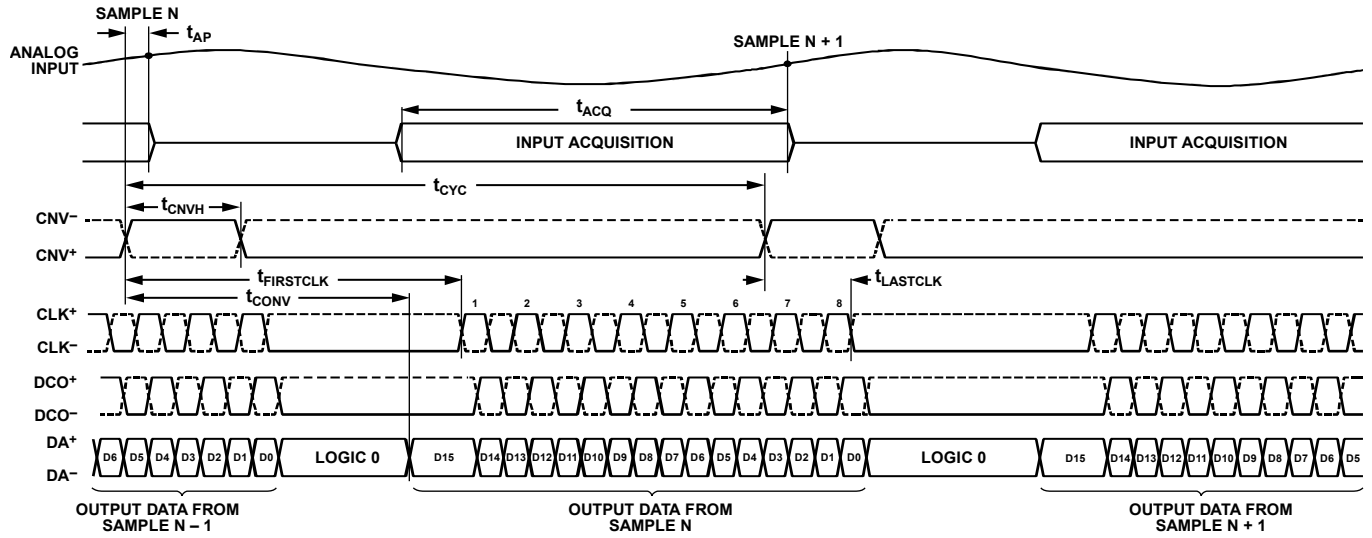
SAMPLE N

$t_{AP}$

ANALOG INPUT

SAMPLE N + 1

$t_{ACQ}$

INPUT ACQUISITION

INPUT ACQUISITION

$t_{CYC}$

CNV−

$t_{CNVH}$

CNV+

$t_{FIRSTCLK}$

$t_{CONV}$

$t_{LASTCLK}$

1 2 3 4 5 6 7 8

CLK+

CLK−

DCO+

DCO−

DA+

DA−

D6 D5 D4 D3 D2 D1 D0 LOGIC 0 D15 D14 D13 D12 D11 D10 D9 D8 D7 D6 D5 D4 D3 D2 D1 D0 LOGIC 0 D15 D14 D13 D12 D11 D10 D9 D8 D7 D6 D5

OUTPUT DATA FROM SAMPLE N – 1

OUTPUT DATA FROM SAMPLE N

OUTPUT DATA FROM SAMPLE N + 1